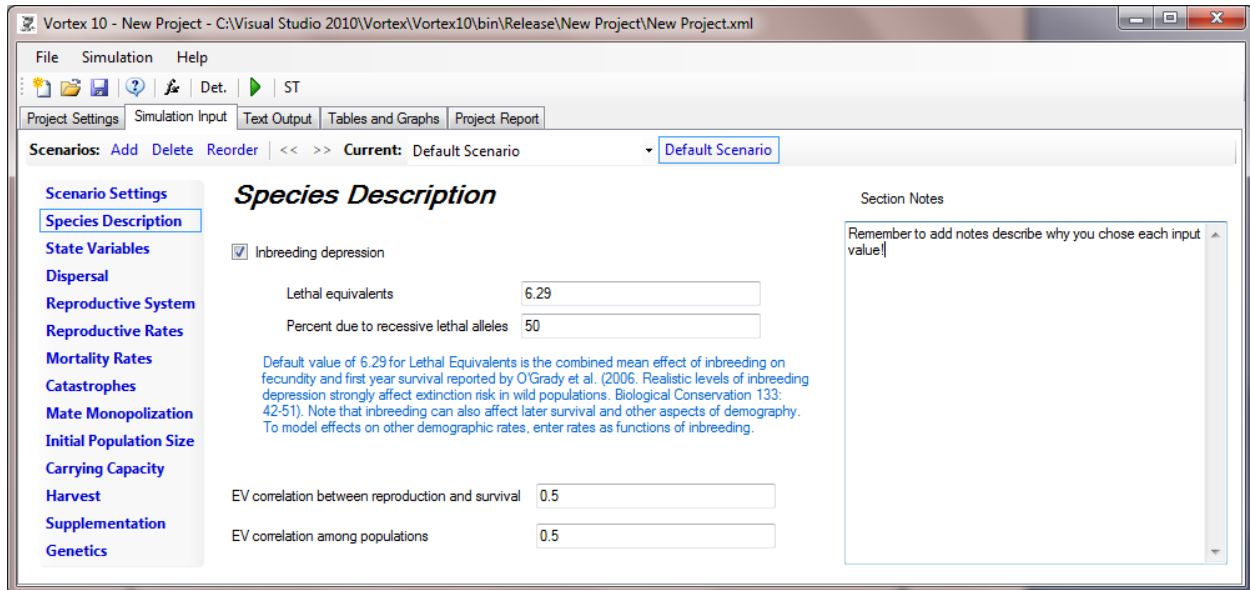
Vortex 10 - New Project - C:\Visual Studio 2010\Vortex\Vortex10\bin\Release\New Project\New Project.xml

File Simulation Help

Det. ST

Project Settings | Simulation Input | Text Output | Tables and Graphs | Project Report

Scenarios: Add Delete Reorder | << >> Current: Default Scenario | Default Scenario

Scenario Settings
Species Description
State Variables
Dispersal
Reproductive System
Reproductive Rates
Mortality Rates
Catastrophes
Mate Monopolization
Initial Population Size
Carrying Capacity
Harvest
Supplementation
Genetics

Species Description

Inbreeding depression

Lethal equivalents 6.29

Percent due to recessive lethal alleles 50

Default value of 6.29 for Lethal Equivalents is the combined mean effect of inbreeding on fecundity and first year survival reported by O'Grady et al. (2006. Realistic levels of inbreeding depression strongly affect extinction risk in wild populations. Biological Conservation 133: 42-51). Note that inbreeding can also affect later survival and other aspects of demography. To model effects on other demographic rates, enter rates as functions of inbreeding.

EV correlation between reproduction and survival 0.5

EV correlation among populations 0.5

Section Notes

Remember to add notes describe why you chose each input value!